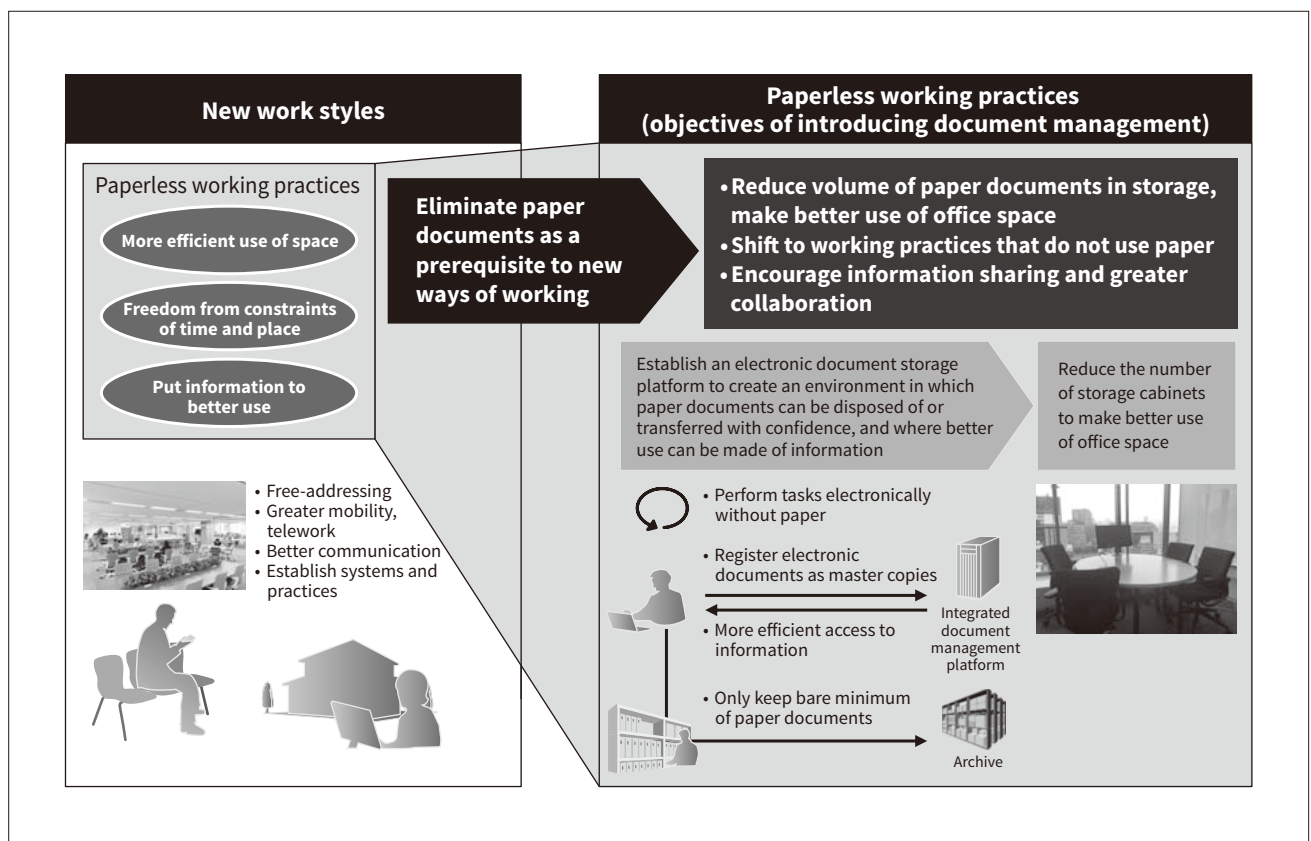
New work styles

Paperless working practices

More efficient use of space

Freedom from constraints of time and place

Put information to better use

• Free-addressing
• Greater mobility, telework
• Better communication
• Establish systems and practices

Paperless working practices
(objectives of introducing document management)

Eliminate paper documents as a prerequisite to new ways of working

• Reduce volume of paper documents in storage, make better use of office space
• Shift to working practices that do not use paper
• Encourage information sharing and greater collaboration

Establish an electronic document storage platform to create an environment in which paper documents can be disposed of or transferred with confidence, and where better use can be made of information

Reduce the number of storage cabinets to make better use of office space

• Perform tasks electronically without paper

• Register electronic documents as master copies

• More efficient access to information

Integrated document management platform

• Only keep bare minimum of paper documents

Archive